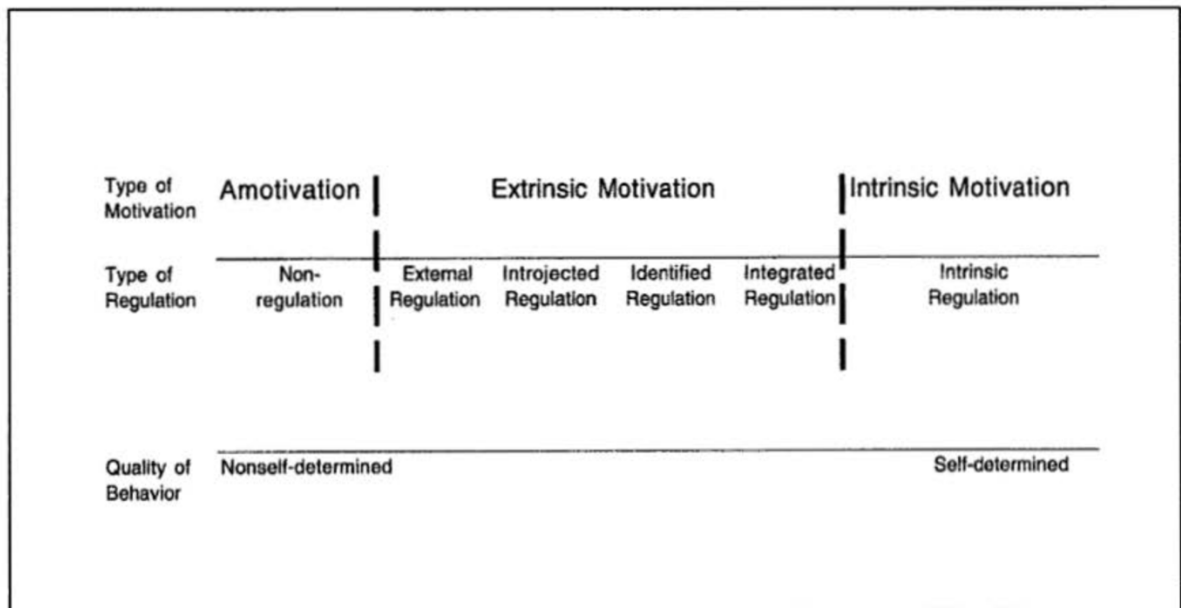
| Type of Motivation | Amotivation | Extrinsic Motivation | | | | Intrinsic Motivation |
|---|---|---|---|---|---|---|
| Type of Regulation | Non-regulation | External Regulation | Introjected Regulation | Identified Regulation | Integrated Regulation | Intrinsic Regulation |

Quality of Behavior    Nonself-determined    Self-determined